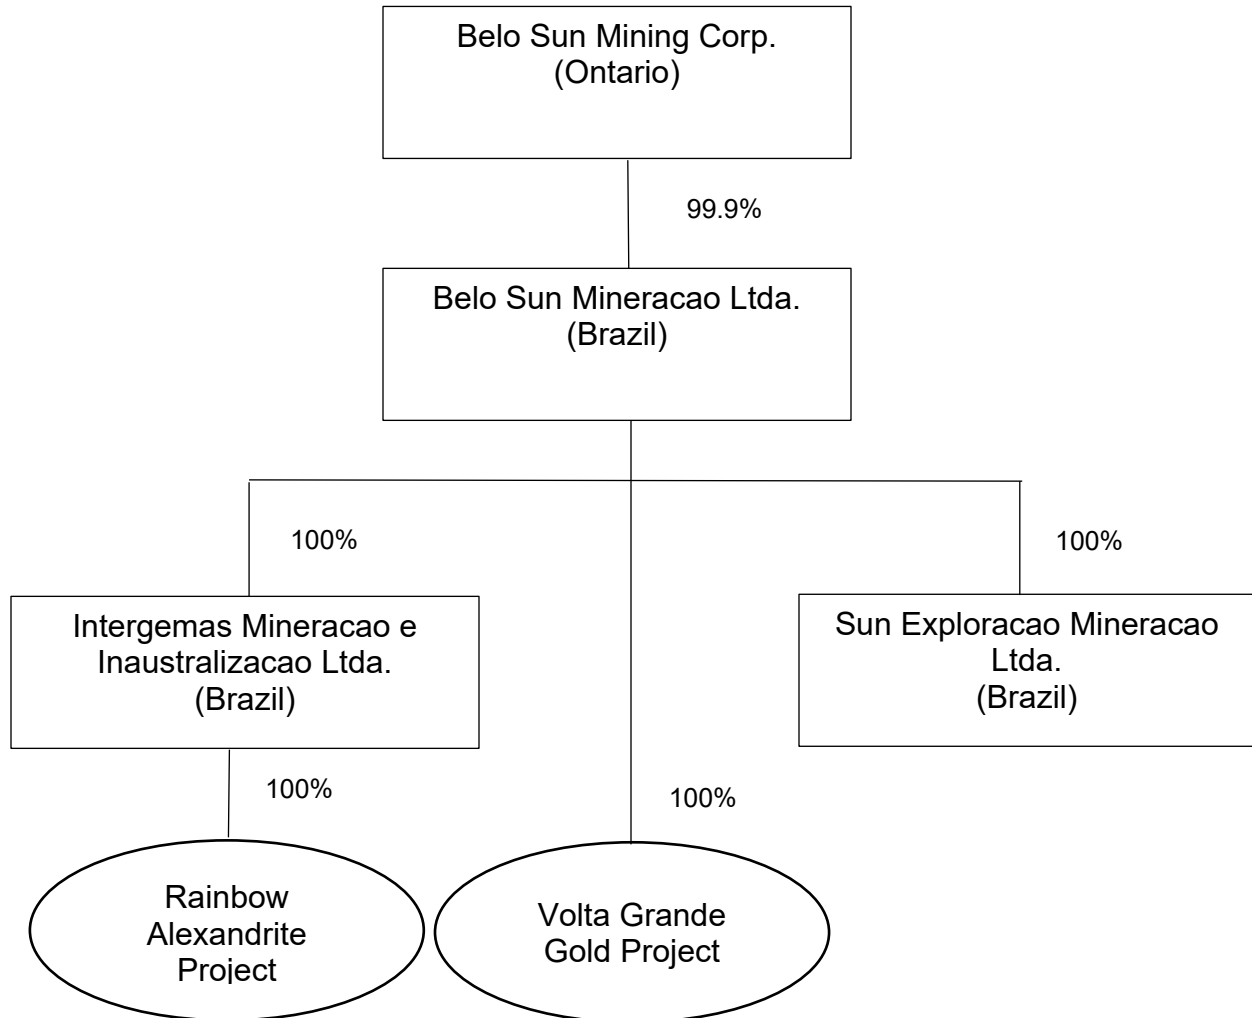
Belo Sun Mining Corp.
(Ontario)

99.9%

Belo Sun Mineracao Ltda.
(Brazil)

100%

100%

Intergemas Mineracao e Inaustralizacao Ltda.
(Brazil)

Sun Exploracao Mineracao Ltda.
(Brazil)

100%

100%

Rainbow Alexandrite Project

Volta Grande Gold Project